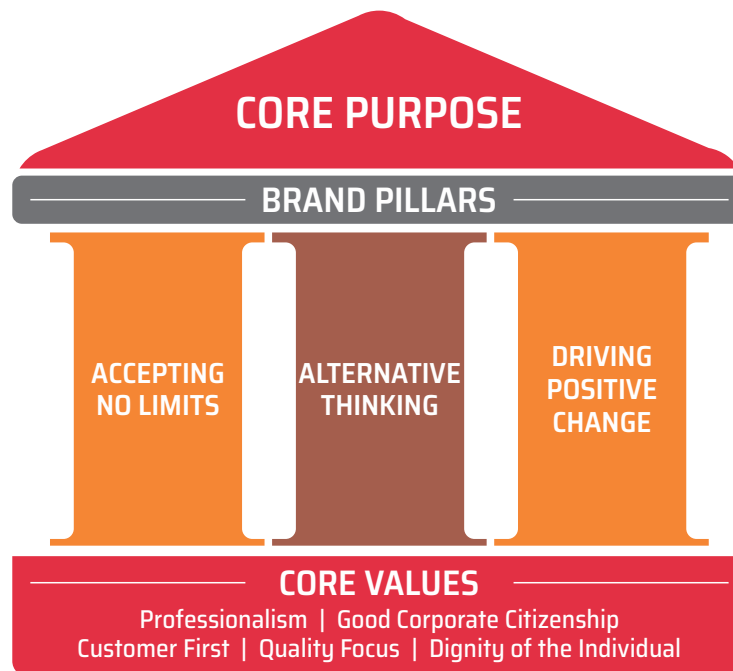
CORE PURPOSE

BRAND PILLARS

ACCEPTING NO LIMITS

ALTERNATIVE THINKING

DRIVING POSITIVE CHANGE

CORE VALUES

Professionalism | Good Corporate Citizenship
Customer First | Quality Focus | Dignity of the Individual